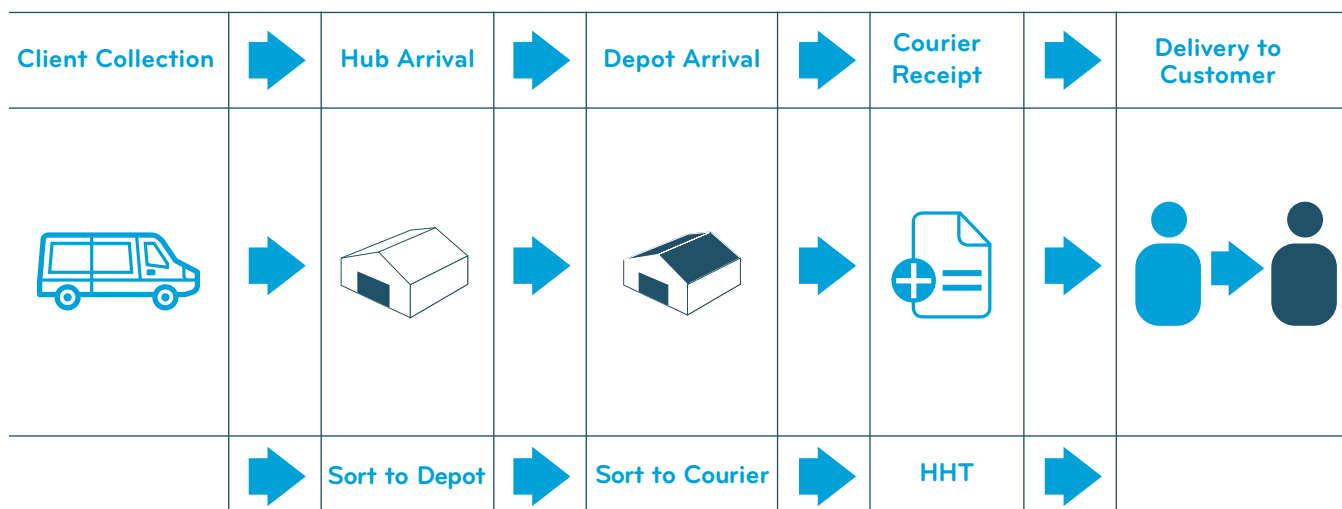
| Client Collection | | Hub Arrival | | Depot Arrival | | Courier Receipt | | Delivery to Customer |
|---|---|---|---|---|---|---|---|---|
| | | | | | | | | |
| | | Sort to Depot | | Sort to Courier | | HHT | | |